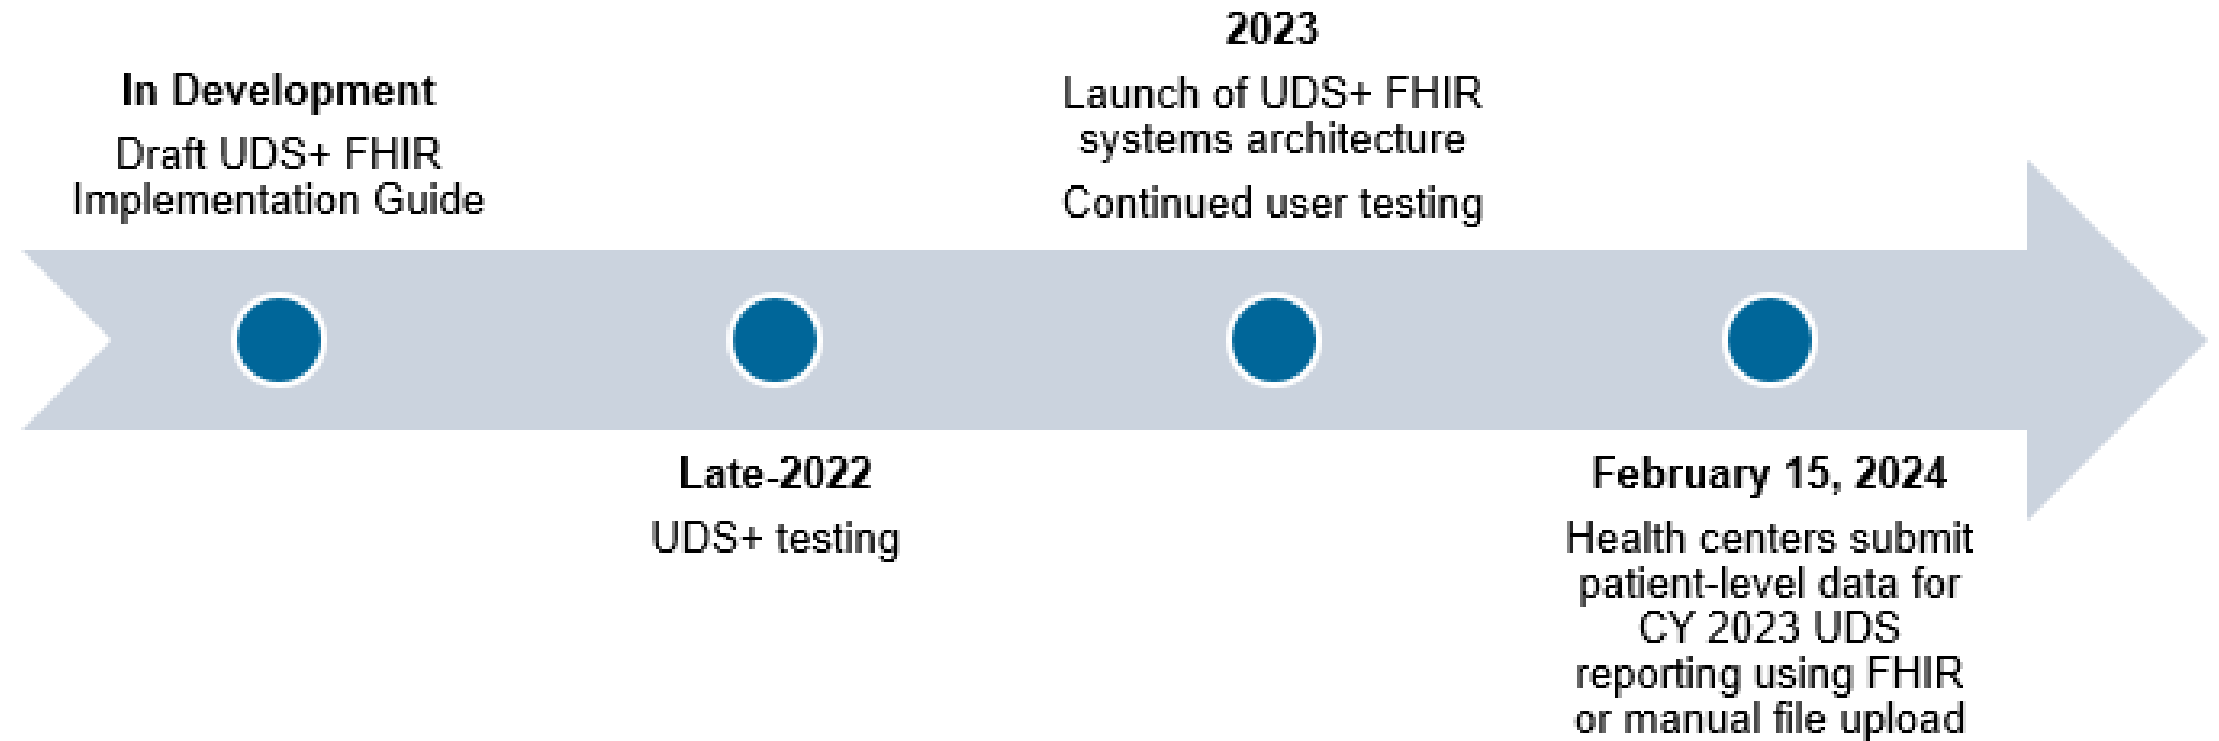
In Development

Draft UDS+ FHIR Implementation Guide

Late-2022

UDS+ testing

2023

Launch of UDS+ FHIR systems architecture

Continued user testing

February 15, 2024

Health centers submit patient-level data for CY 2023 UDS reporting using FHIR or manual file upload